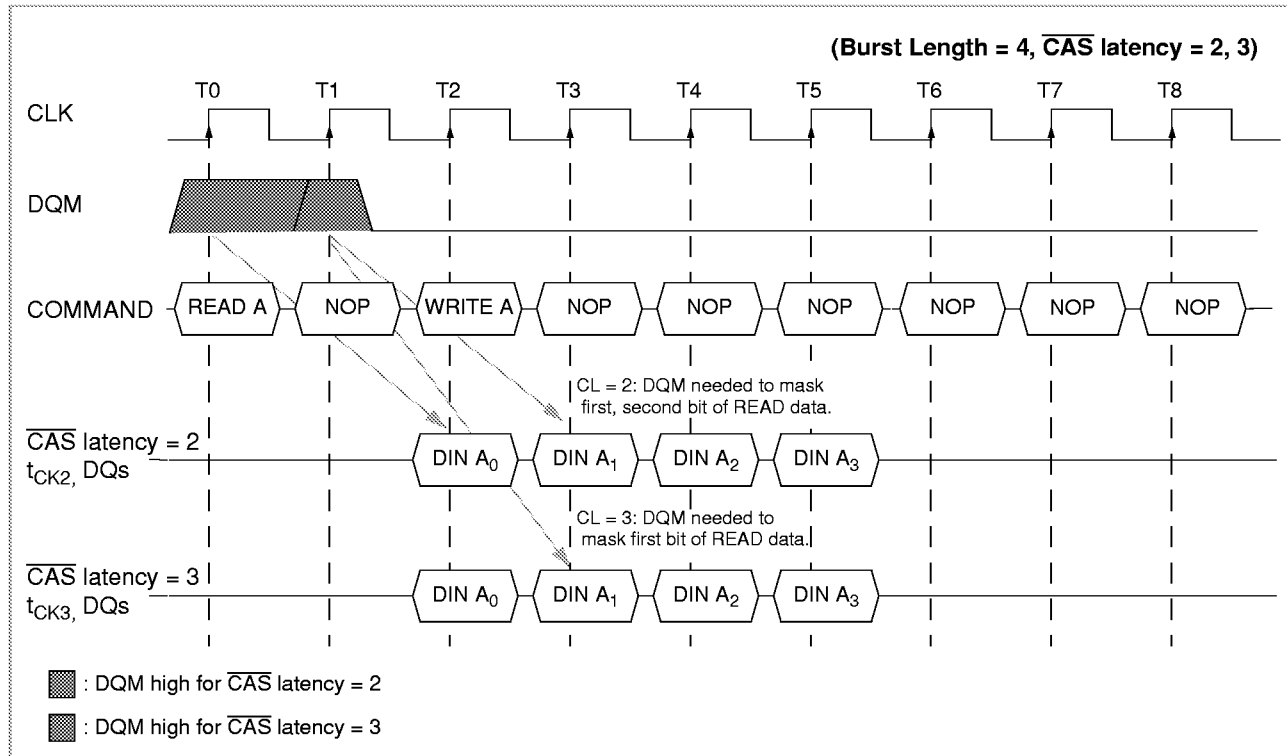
(Burst Length = 4, $\overline{CAS}$ latency = 2, 3)

T0 T1 T2 T3 T4 T5 T6 T7 T8

CLK

DQM

COMMAND READ A NOP WRITE A NOP NOP NOP NOP NOP NOP

CL = 2: DQM needed to mask first, second bit of READ data.

$\overline{CAS}$ latency = 2
$t_{CK2}$, DQs

DIN $A_0$ DIN $A_1$ DIN $A_2$ DIN $A_3$

CL = 3: DQM needed to mask first bit of READ data.

$\overline{CAS}$ latency = 3
$t_{CK3}$, DQs

DIN $A_0$ DIN $A_1$ DIN $A_2$ DIN $A_3$

: DQM high for $\overline{CAS}$ latency = 2

: DQM high for $\overline{CAS}$ latency = 3